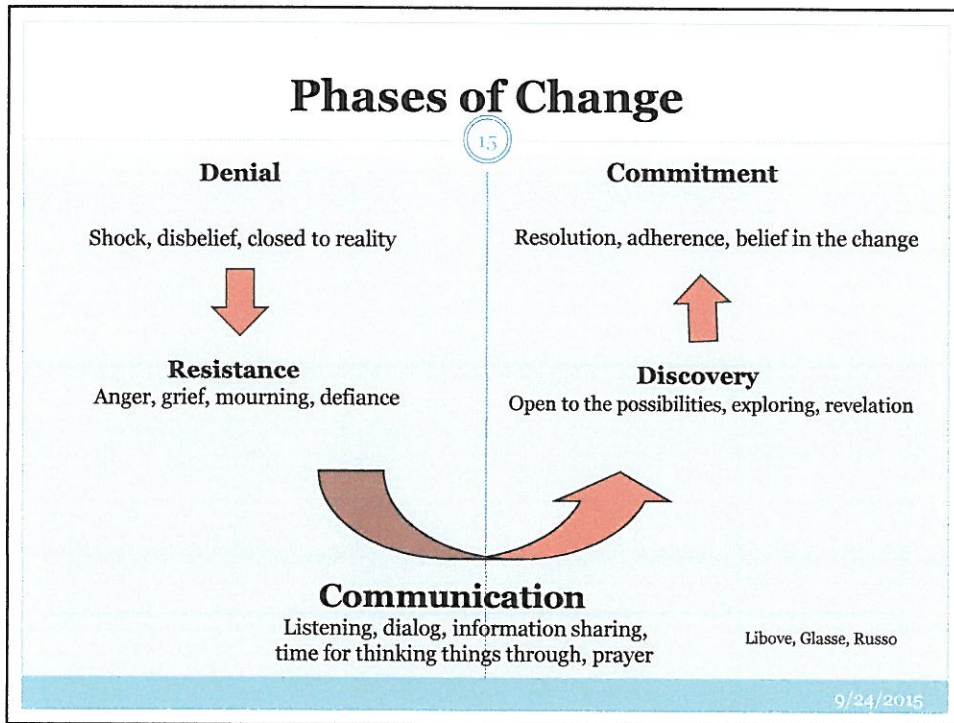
Phases of Change

15

Denial

Shock, disbelief, closed to reality

Resistance
Anger, grief, mourning, defiance

Commitment

Resolution, adherence, belief in the change

Discovery
Open to the possibilities, exploring, revelation

Communication
Listening, dialog, information sharing, time for thinking things through, prayer

Libove, Glasse, Russo

9/24/2015